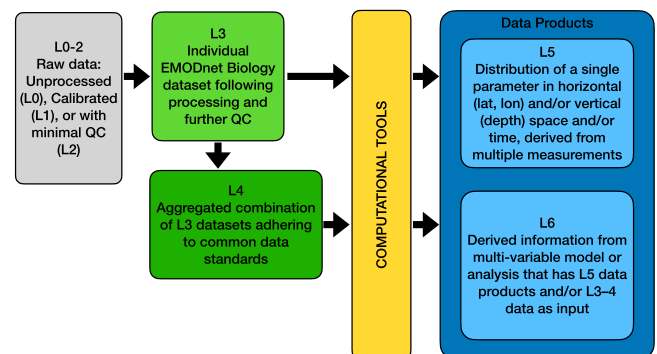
L0-2
Raw data: Unprocessed (L0), Calibrated (L1), or with minimal QC (L2)

L3
Individual EMODnet Biology dataset following processing and further QC

L4
Aggregated combination of L3 datasets adhering to common data standards

COMPUTATIONAL TOOLS

Data Products

L5
Distribution of a single parameter in horizontal (lat, lon) and/or vertical (depth) space and/or time, derived from multiple measurements

L6
Derived information from multi-variable model or analysis that has L5 data products and/or L3–4 data as input